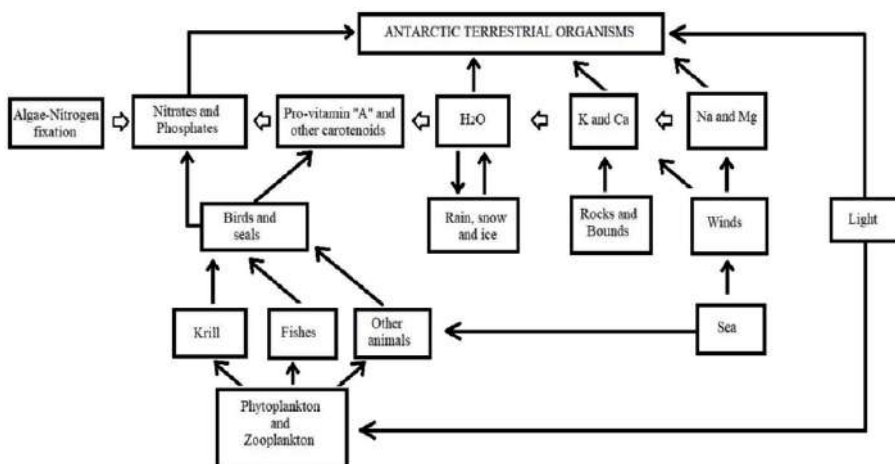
ANTARCTIC TERRESTRIAL ORGANISMS

Algae-Nitrogen fixation

Nitrates and Phosphates

Pro-vitamin "A" and other carotenoids

$H_2O$

K and Ca

Na and Mg

Rain, snow and ice

Rocks and Bounds

Winds

Light

Birds and seals

Krill

Fishes

Other animals

Sea

Phytoplankton and Zooplankton